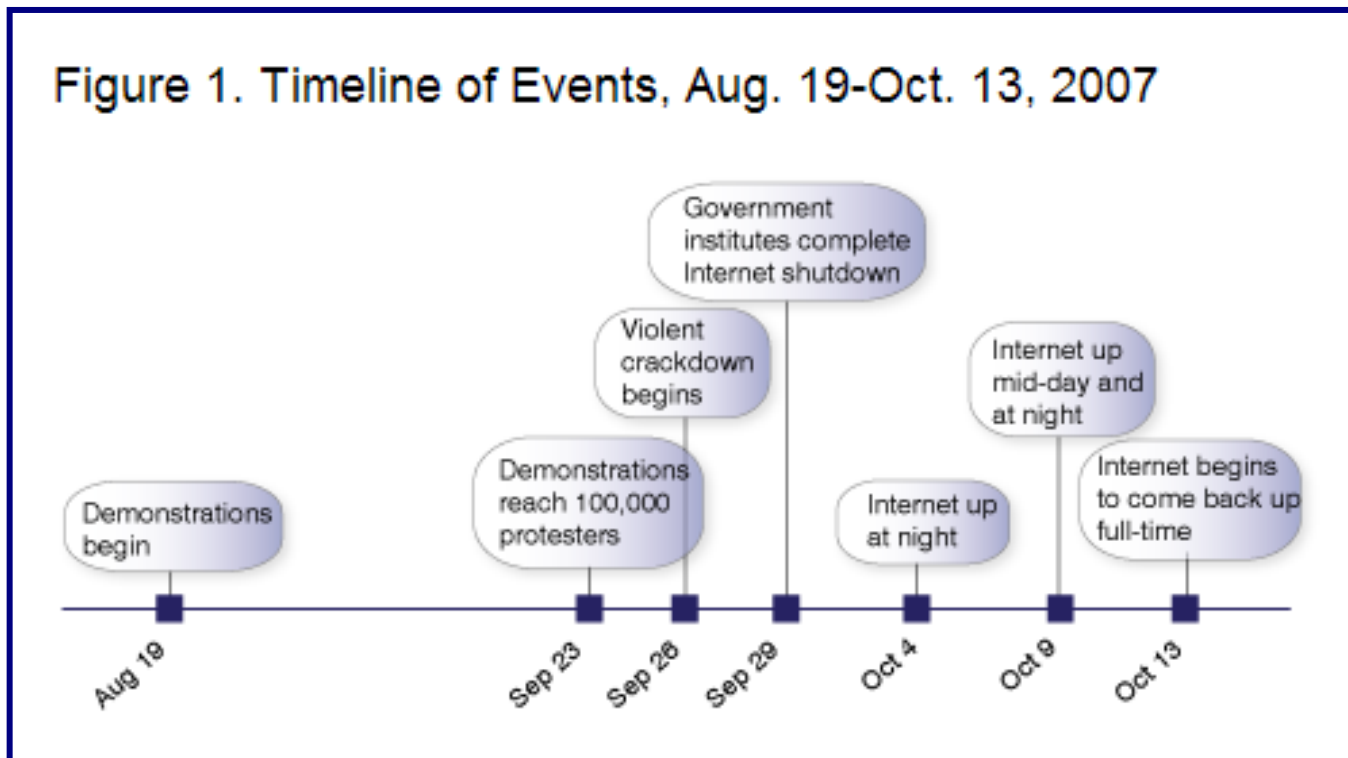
Figure 1. Timeline of Events, Aug. 19-Oct. 13, 2007

Government institutes complete Internet shutdown

Violent crackdown begins

Internet up mid-day and at night

Demonstrations begin

Demonstrations reach 100,000 protesters

Internet up at night

Internet begins to come back up full-time

Aug 19

Sep 23

Sep 26

Sep 29

Oct 4

Oct 9

Oct 13